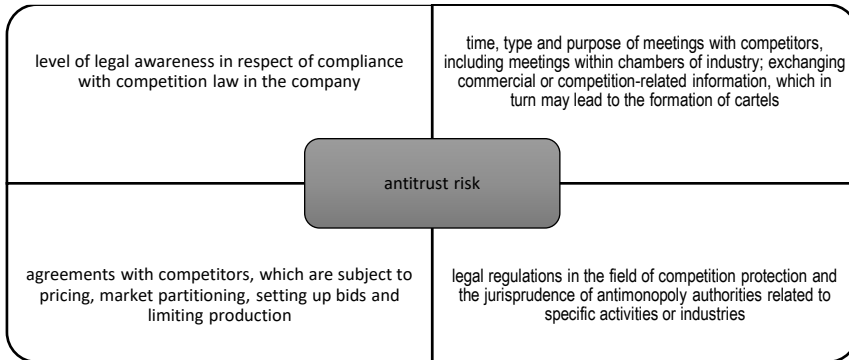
level of legal awareness in respect of compliance with competition law in the company

time, type and purpose of meetings with competitors, including meetings within chambers of industry; exchanging commercial or competition-related information, which in turn may lead to the formation of cartels

antitrust risk

agreements with competitors, which are subject to pricing, market partitioning, setting up bids and limiting production

legal regulations in the field of competition protection and the jurisprudence of antimonopoly authorities related to specific activities or industries